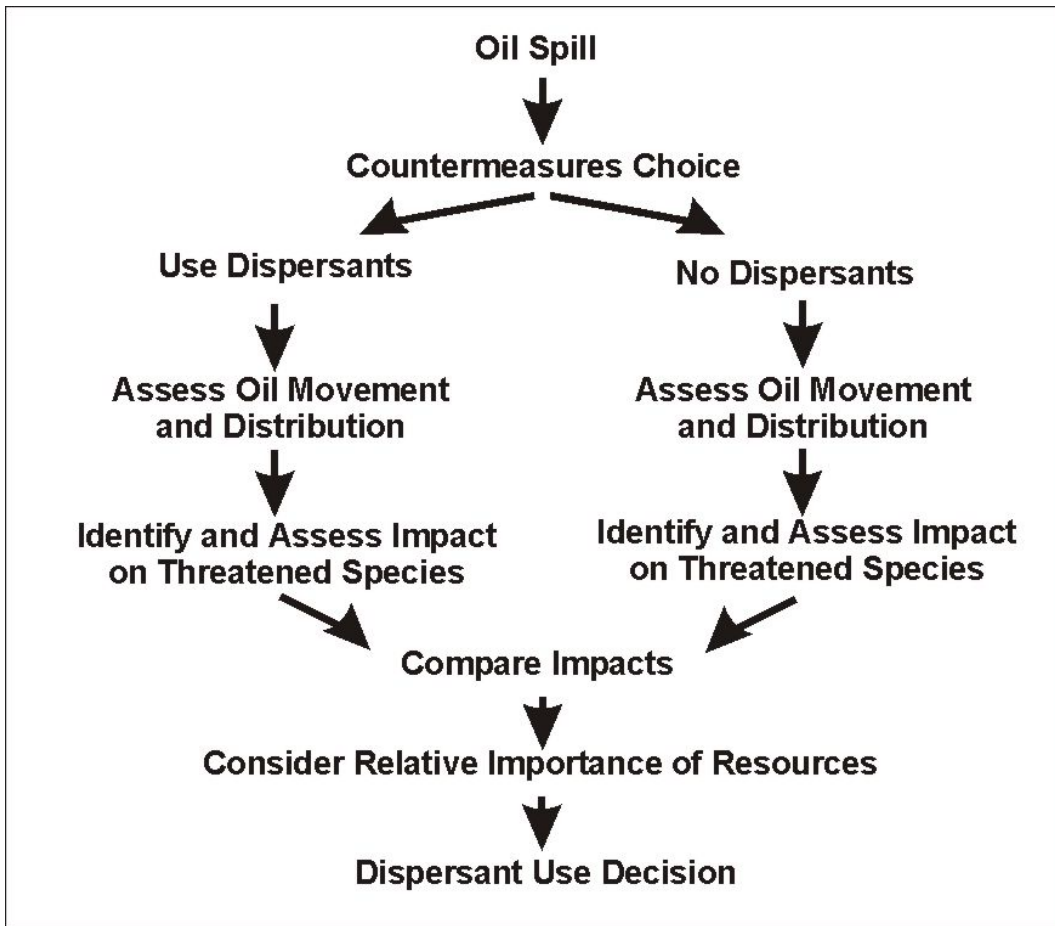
Oil Spill

Countermeasures Choice

Use Dispersants

Assess Oil Movement and Distribution

Identify and Assess Impact on Threatened Species

No Dispersants

Assess Oil Movement and Distribution

Identify and Assess Impact on Threatened Species

Compare Impacts

Consider Relative Importance of Resources

Dispersant Use Decision